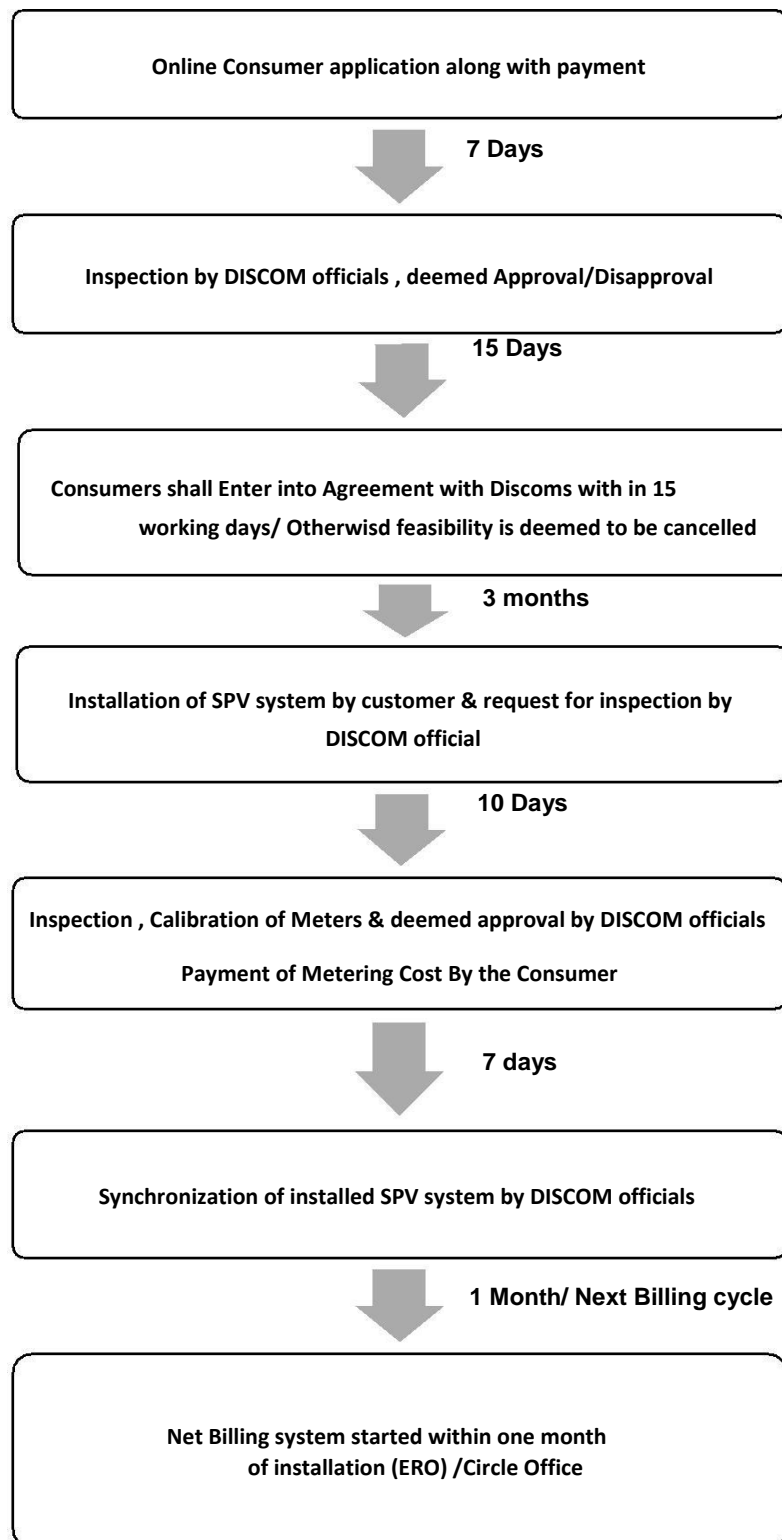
Online Consumer application along with payment

7 Days

Inspection by DISCOM officials , deemed Approval/Disapproval

15 Days

Consumers shall Enter into Agreement with Discoms with in 15 working days/ Otherwisd feasibility is deemed to be cancelled

3 months

Installation of SPV system by customer & request for inspection by DISCOM official

10 Days

Inspection , Calibration of Meters & deemed approval by DISCOM officials

Payment of Metering Cost By the Consumer

7 days

Synchronization of installed SPV system by DISCOM officials

1 Month/ Next Billing cycle

Net Billing system started within one month of installation (ERO) /Circle Office